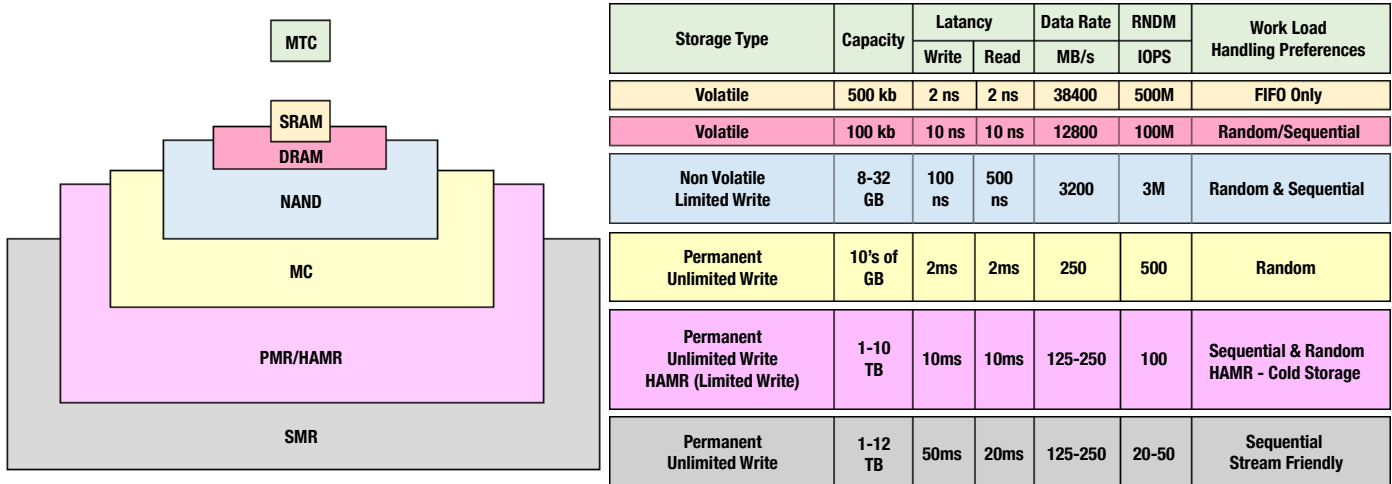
MTC

SRAM

DRAM

NAND

MC

PMR/HAMR

SMR

| Storage Type | Capacity | Latancy Write | Latancy Read | Data Rate MB/s | RNDM IOPS | Work Load Handling Preferences |
|---|---|---|---|---|---|---|
| Volatile | 500 kb | 2 ns | 2 ns | 38400 | 500M | FIFO Only |
| Volatile | 100 kb | 10 ns | 10 ns | 12800 | 100M | Random/Sequential |
| Non Volatile Limited Write | 8-32 GB | 100 ns | 500 ns | 3200 | 3M | Random & Sequential |
| Permanent Unlimited Write | 10's of GB | 2ms | 2ms | 250 | 500 | Random |
| Permanent Unlimited Write HAMR (Limited Write) | 1-10 TB | 10ms | 10ms | 125-250 | 100 | Sequential & Random HAMR - Cold Storage |
| Permanent Unlimited Write | 1-12 TB | 50ms | 20ms | 125-250 | 20-50 | Sequential Stream Friendly |